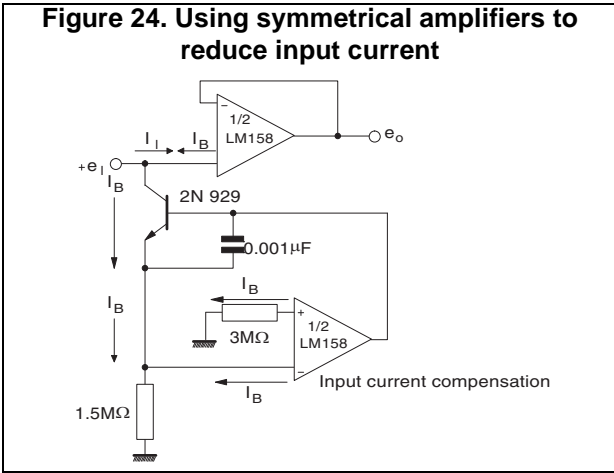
Figure 24. Using symmetrical amplifiers to reduce input current

-

1/2
LM158

$e_o$

$I_I$

$I_B$

$+e_I$

$I_B$

2N 929

0.001µF

$I_B$

$I_B$

+

3MΩ

1/2
LM158

-

Input current compensation

$I_B$

1.5MΩ